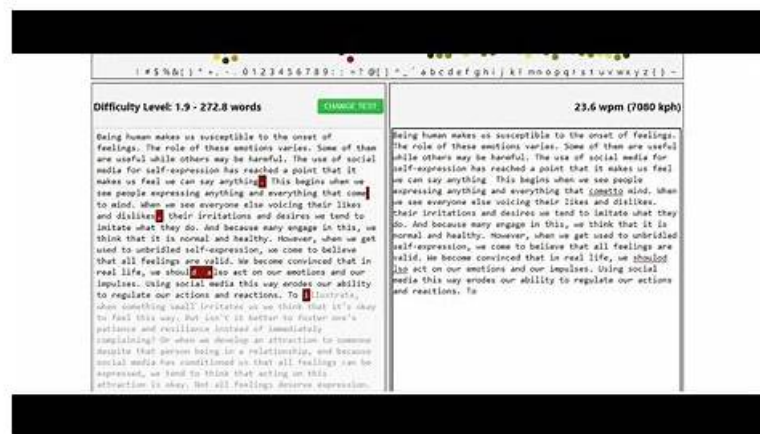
! # $ % & ( ) * + , - . 0 1 2 3 4 5 6 7 8 9 : ; = ? @ [ ] ^ _ ` a b c d e f g h i j k l m n o p q r s t u v w x y z { } ~

Difficulty Level: 1.9 - 272.8 words

CHANGE TEXT

23.6 wpm (7080 kph)

Being human makes us susceptible to the onset of feelings. The role of these emotions varies. Some of them are useful while others may be harmful. The use of social media for self-expression has reached a point that it makes us feel we can say anything. This begins when we see people expressing anything and everything that come to mind. When we see everyone else voicing their likes and dislikes, their irritations and desires we tend to imitate what they do. And because many engage in this, we think that it is normal and healthy. However, when we get used to unbridled self-expression, we come to believe that all feelings are valid. We become convinced that in real life, we should also act on our emotions and our impulses. Using social media this way erodes our ability to regulate our actions and reactions. To illustrate, when something small irritates us we think that it's okay to feel this way. But isn't it better to foster one's patience and resilience instead of immediately complaining? Or when we develop an attraction to someone despite that person being in a relationship, and because social media has conditioned us that all feelings can be expressed, we tend to think that acting on this attraction is okay. Not all feelings deserve expression.

Being human makes us susceptible to the onset of feelings. The role of these emotions varies. Some of them are useful while others may be harmful. The use of social media for self-expression has reached a point that it makes us feel we can say anything. This begins when we see people expressing anything and everything that cometo mind. When we see everyone else voicing their likes and dislikes. their irritations and desires we tend to imitate what they do. And because many engage in this, we think that it is normal and healthy. However, when we get used to unbridled self-expression, we come to believe that all feelings are valid. We become convinced that in real life, we shoulod lso act on our emotions and our impulses. Using social media this way erodes our ability to regulate our actions and reactions. To